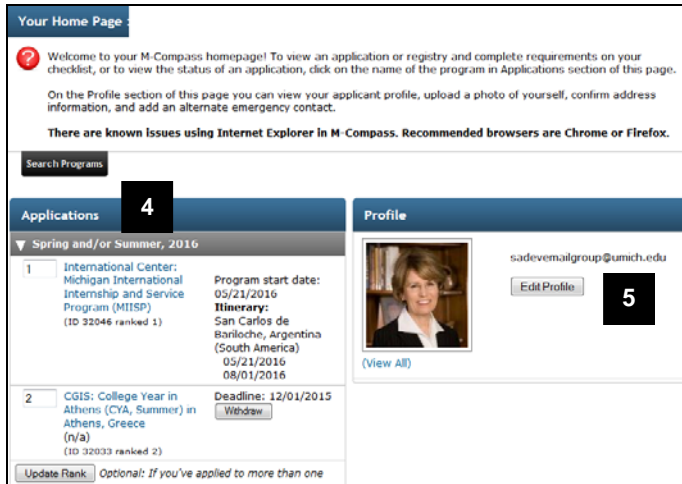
Your Home Page :

Welcome to your M-Compass homepage! To view an application or registry and complete requirements on your checklist, or to view the status of an application, click on the name of the program in Applications section of this page.

On the Profile section of this page you can view your applicant profile, upload a photo of yourself, confirm address information, and add an alternate emergency contact.

**There are known issues using Internet Explorer in M-Compass. Recommended browsers are Chrome or Firefox.**

Search Programs

Applications

4

▼ Spring and/or Summer, 2016

1

International Center: Michigan International Internship and Service Program (MIISP)
(ID 32046 ranked 1)

Program start date: 05/21/2016
Itinerary:
San Carlos de Bariloche, Argentina (South America)
05/21/2016
08/01/2016

2

CGIS: College Year in Athens (CYA, Summer) in Athens, Greece
(n/a)
(ID 32033 ranked 2)

Deadline: 12/01/2015
Withdraw

Update Rank Optional: If you've applied to more than one

Profile

sadevemailgroup@umich.edu

Edit Profile

5

(View All)